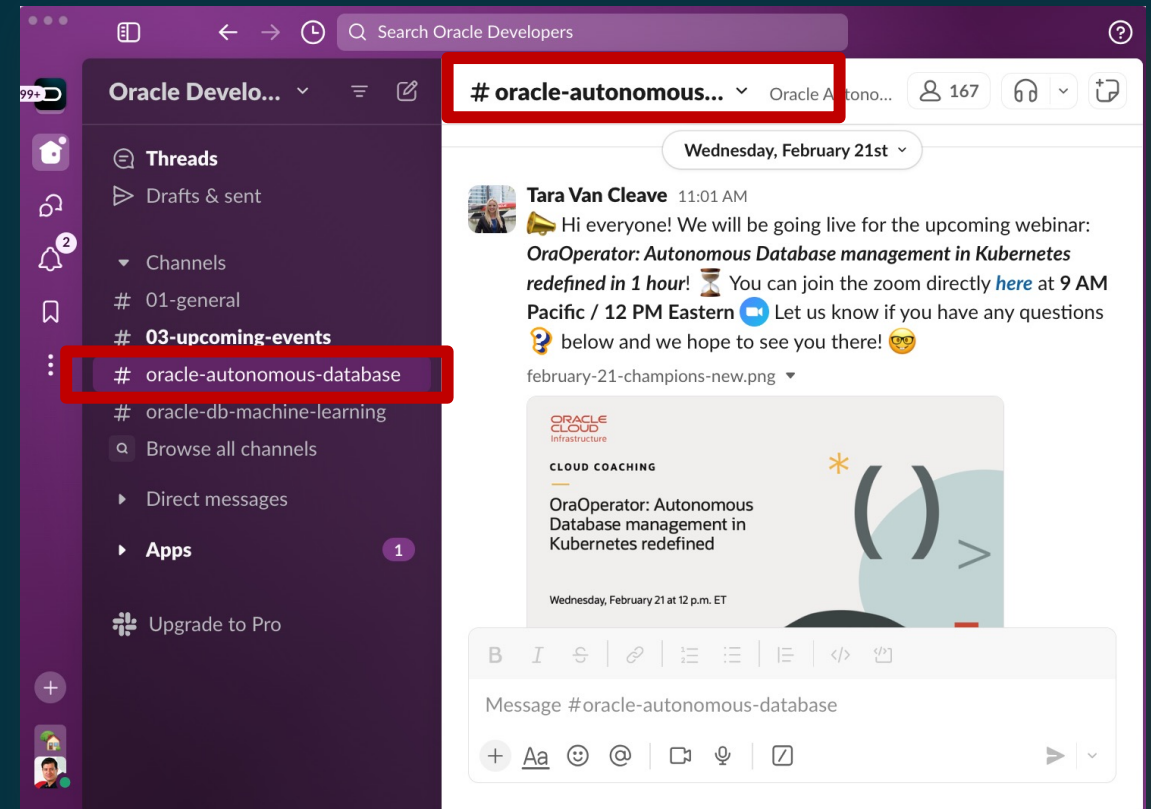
Search Oracle Developers

99+

2

Oracle Develo...

Threads
Drafts & sent

Channels
# 01-general
# 03-upcoming-events
# oracle-autonomous-database
# oracle-db-machine-learning
Browse all channels

Direct messages

Apps 1

Upgrade to Pro

# oracle-autonomous... Oracle Autono... 167

Wednesday, February 21st

Tara Van Cleave 11:01 AM
Hi everyone! We will be going live for the upcoming webinar: *OraOperator: Autonomous Database management in Kubernetes redefined in 1 hour*! You can join the zoom directly here at **9 AM Pacific / 12 PM Eastern** Let us know if you have any questions below and we hope to see you there!

february-21-champions-new.png

ORACLE CLOUD Infrastructure

CLOUD COACHING

OraOperator: Autonomous Database management in Kubernetes redefined

Wednesday, February 21 at 12 p.m. ET

Message #oracle-autonomous-database

Aa